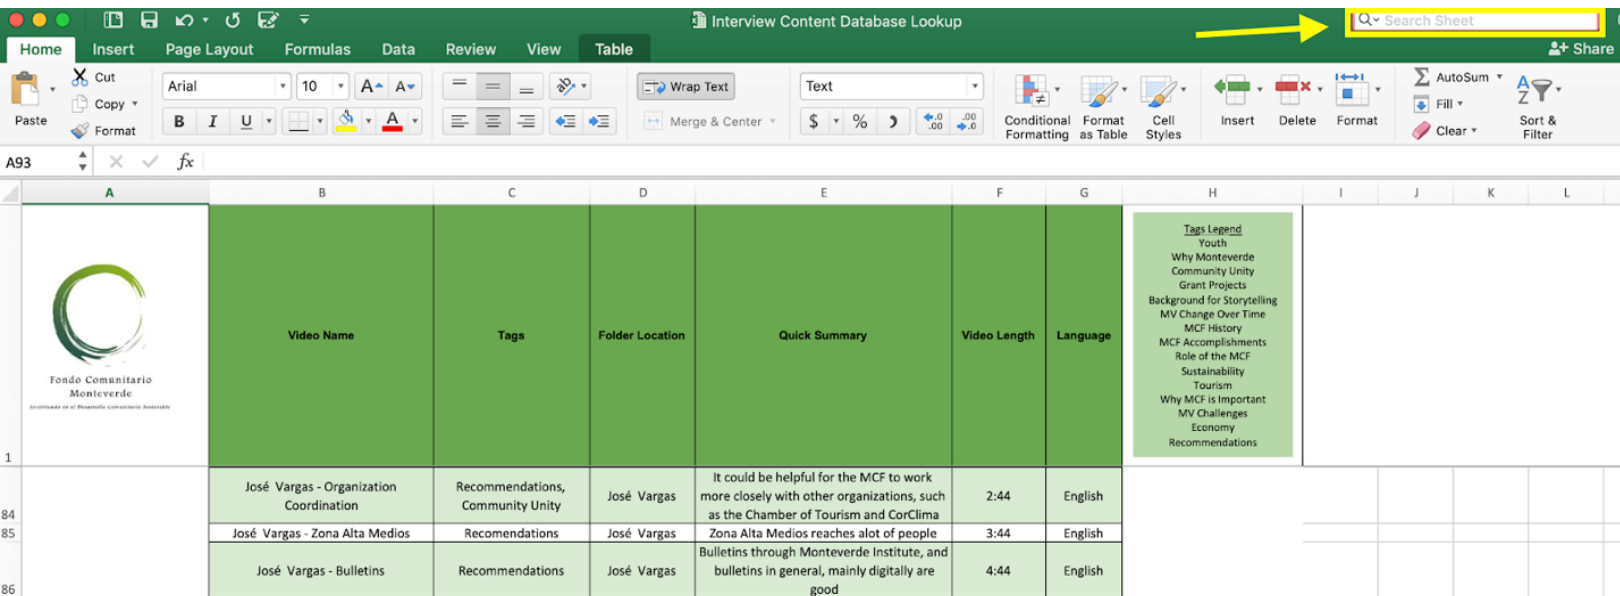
Interview Content Database Lookup

Search Sheet

Home Insert Page Layout Formulas Data Review View Table

Share

Paste Cut Copy Format

Arial 10

Wrap Text

Merge & Center

Text

$ %

Conditional Formatting

Format as Table

Cell Styles

Insert Delete Format

AutoSum

Fill

Clear

Sort & Filter

A93 fx

| | A | B | C | D | E | F | G | H |
|---|---|---|---|---|---|---|---|---|
| 1 | Fondo Comunitario Monteverde | Video Name | Tags | Folder Location | Quick Summary | Video Length | Language | Tags Legend Youth Why Monteverde Community Unity Grant Projects Background for Storytelling MV Change Over Time MCF History MCF Accomplishments Role of the MCF Sustainability Tourism Why MCF is Important MV Challenges Economy Recommendations |
| 84 | | José Vargas - Organization Coordination | Recommendations, Community Unity | José Vargas | It could be helpful for the MCF to work more closely with other organizations, such as the Chamber of Tourism and CorClima | 2:44 | English | |
| 85 | | José Vargas - Zona Alta Medios | Recomendations | José Vargas | Zona Alta Medios reaches alot of people | 3:44 | English | |
| 86 | | José Vargas - Bulletins | Recommendations | José Vargas | Bulletins through Monteverde Institute, and bulletins in general, mainly digitally are good | 4:44 | English | |